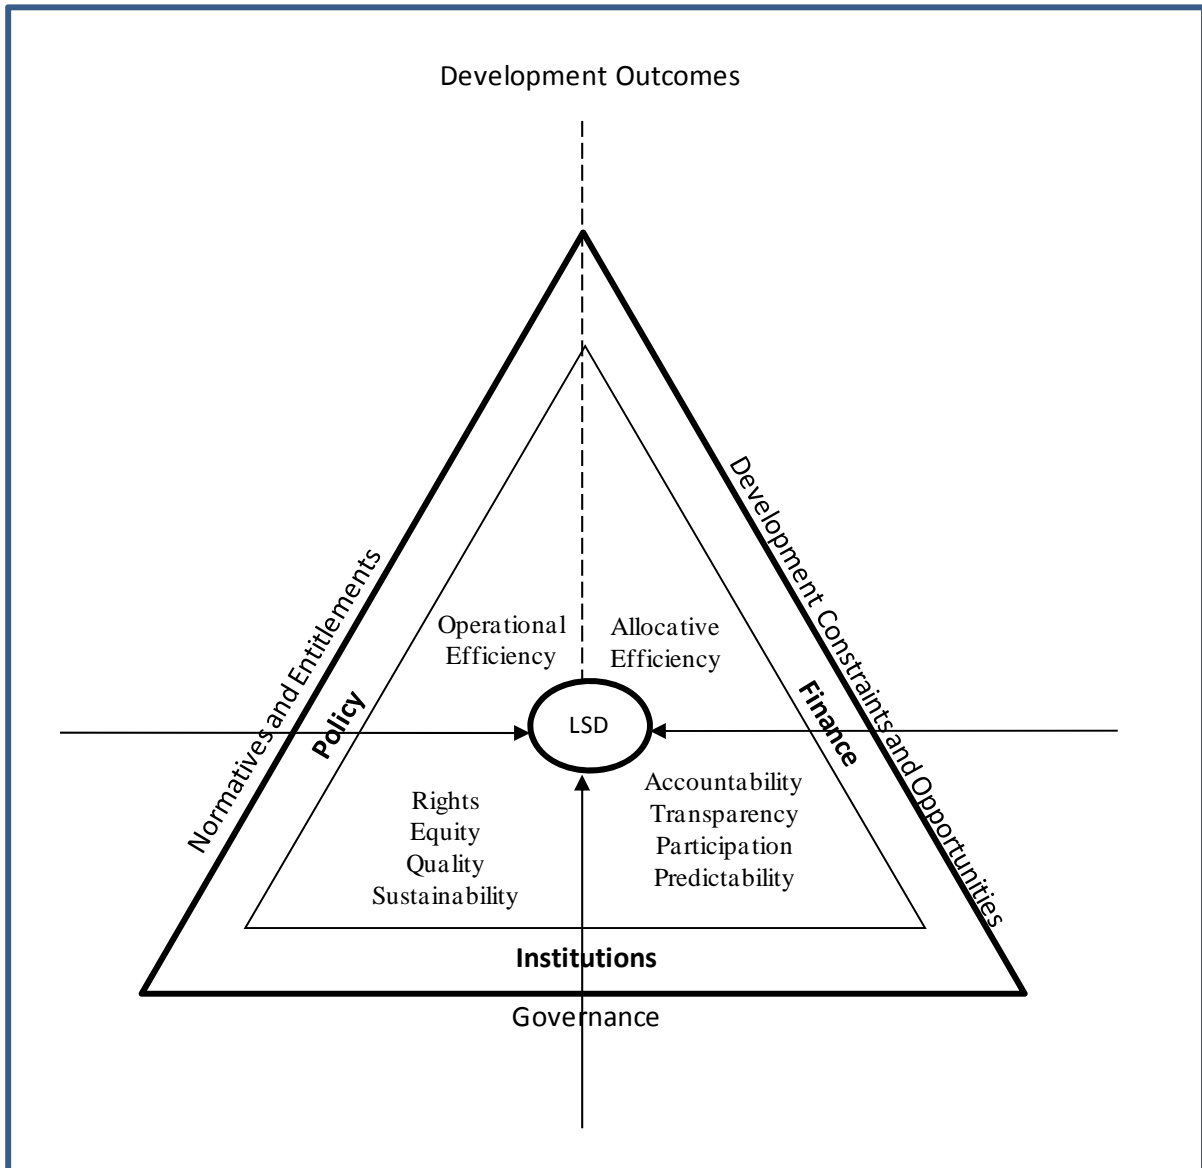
Development Outcomes

Normatives and Entitlements

Development Constraints and Opportunities

Policy

Finance

Operational Efficiency

Allocative Efficiency

LSD

Rights
Equity
Quality
Sustainability

Accountability
Transparency
Participation
Predictability

Institutions

Governance